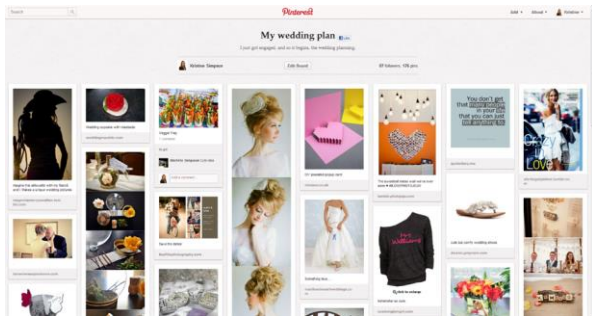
Search

Pinterest

Add + About + Kristine

My wedding plan

I just got engaged, and so it begins, the wedding planning.

Kristine Simpson

Edit Board

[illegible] followers, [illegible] pins

You don't get that dream wedding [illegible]

Crazy in Love

Mrs

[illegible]